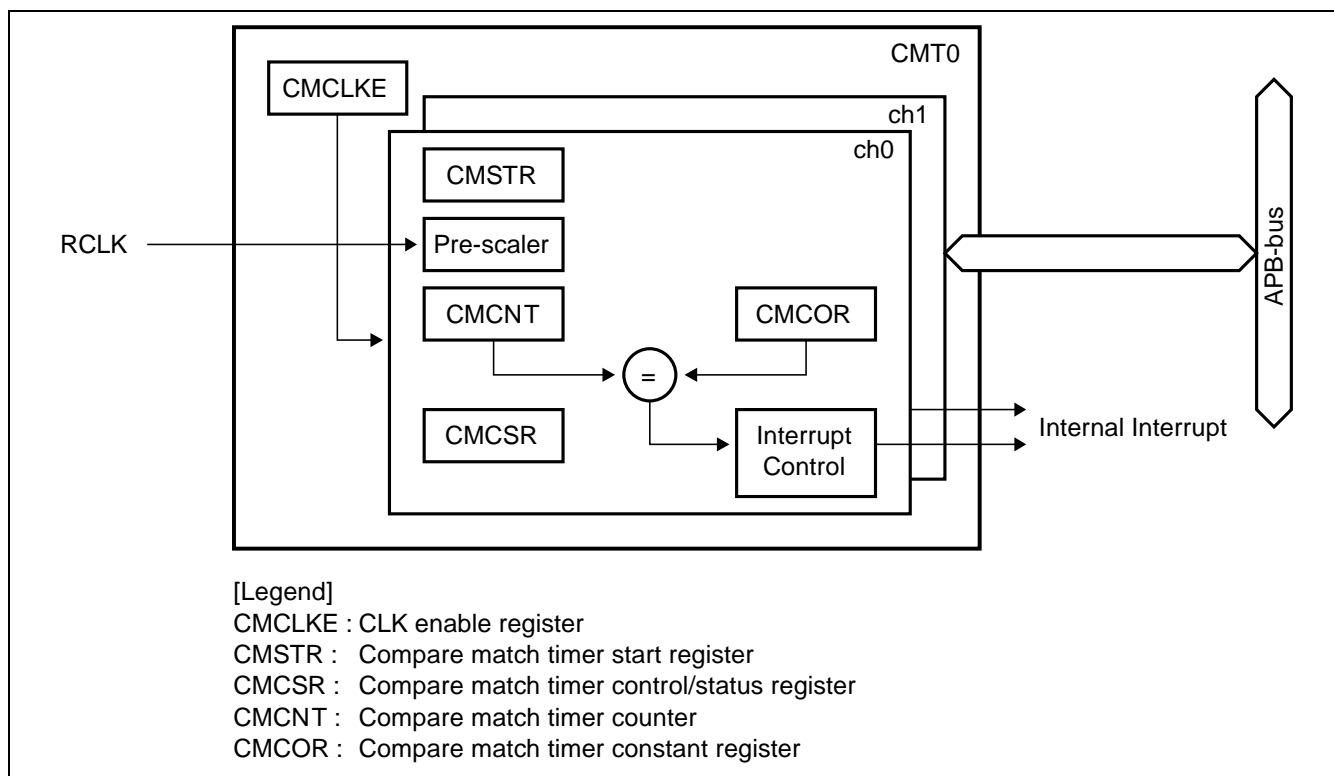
CMT0

CMCLKE

ch1

ch0

CMSTR

RCLK

Pre-scaler

CMCNT

CMCOR

=

CMCSR

Interrupt Control

Internal Interrupt

APB-bus

[Legend]
CMCLKE : CLK enable register
CMSTR : Compare match timer start register
CMCSR : Compare match timer control/status register
CMCNT : Compare match timer counter
CMCOR : Compare match timer constant register